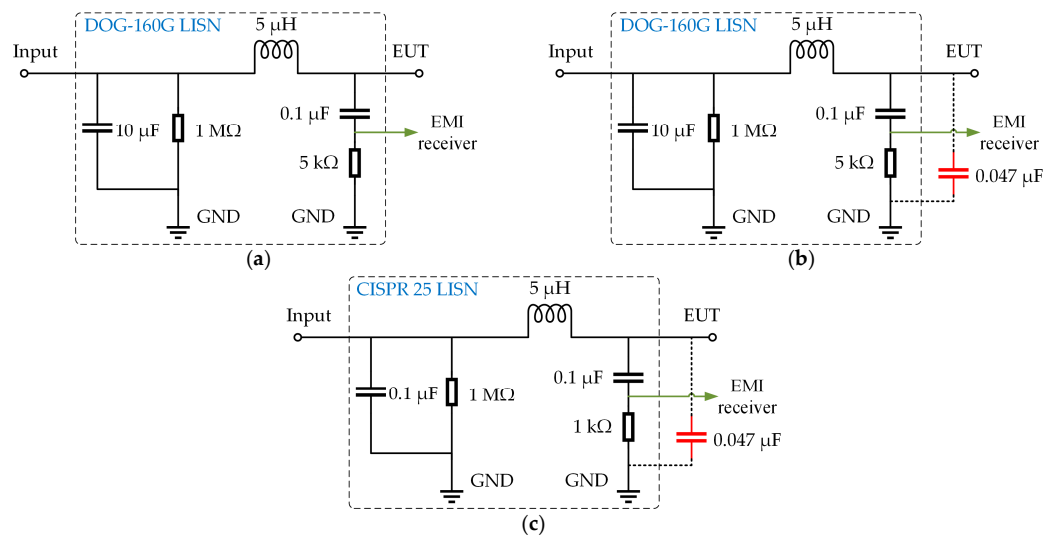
DOG-160G LISN
5 μH
Input
EUT
10 μF
1 MΩ
0.1 μF
EMI receiver
5 kΩ
GND
GND
(a)

DOG-160G LISN
5 μH
Input
EUT
10 μF
1 MΩ
0.1 μF
EMI receiver
5 kΩ
0.047 μF
GND
GND
(b)

CISPR 25 LISN
5 μH
Input
EUT
0.1 μF
1 MΩ
0.1 μF
EMI receiver
1 kΩ
0.047 μF
GND
GND
(c)